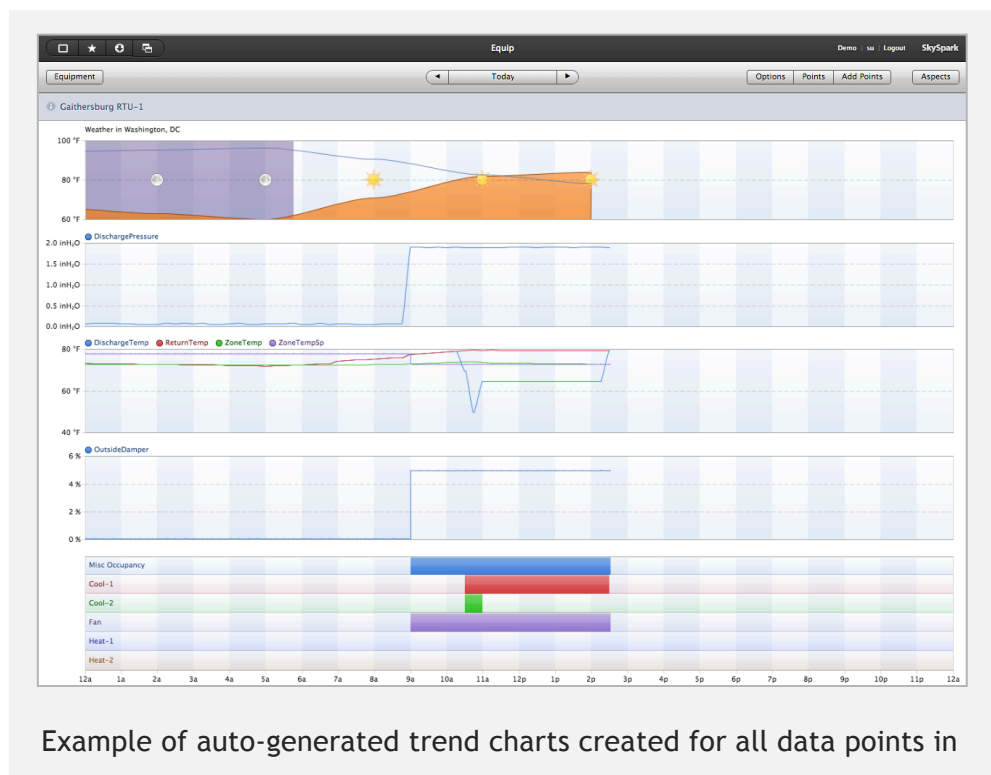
Equip

Demo | su | Logout SkySpark

Equipment

◄ Today ►

Options Points Add Points Aspects

Gaithersburg RTU-1

Weather in Washington, DC

100 °F
80 °F
60 °F

DischargePressure

2.0 inH$_2$O
1.5 inH$_2$O
1.0 inH$_2$O
0.5 inH$_2$O
0.0 inH$_2$O

DischargeTemp ReturnTemp ZoneTemp ZoneTempSp

80 °F
60 °F
40 °F

OutsideDamper

6 %
4 %
2 %
0 %

Misc Occupancy
Cool-1
Cool-2
Fan
Heat-1
Heat-2

12a 1a 2a 3a 4a 5a 6a 7a 8a 9a 10a 11a 12p 1p 2p 3p 4p 5p 6p 7p 8p 9p 10p 11p 12a

Example of auto-generated trend charts created for all data points in